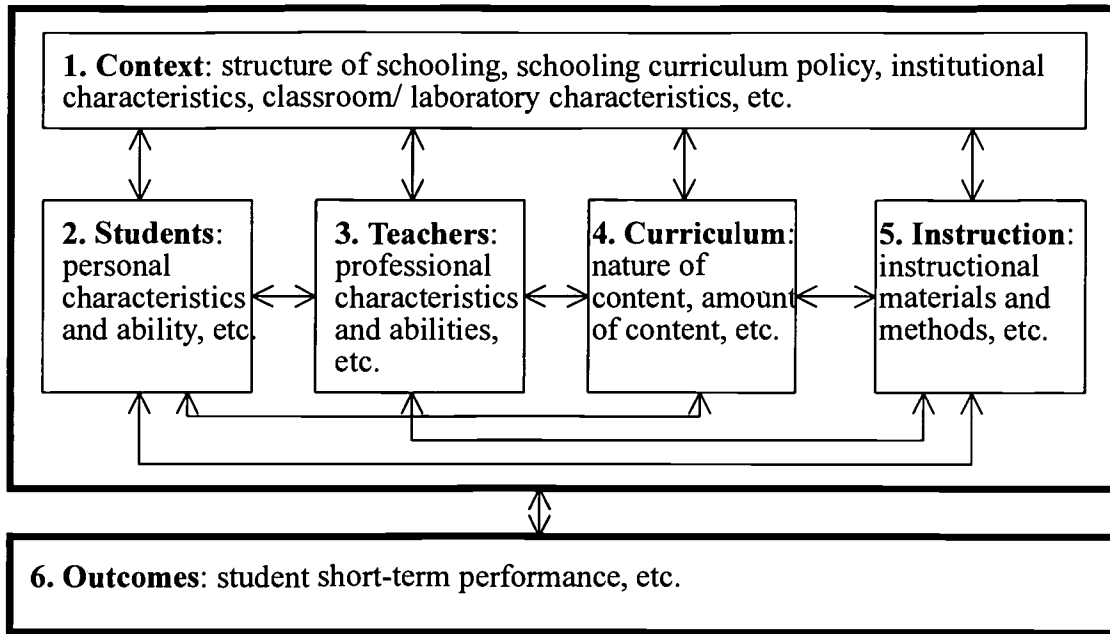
1. Context: structure of schooling, schooling curriculum policy, institutional characteristics, classroom/ laboratory characteristics, etc.

2. Students: personal characteristics and ability, etc.

3. Teachers: professional characteristics and abilities, etc.

4. Curriculum: nature of content, amount of content, etc.

5. Instruction: instructional materials and methods, etc.

6. Outcomes: student short-term performance, etc.